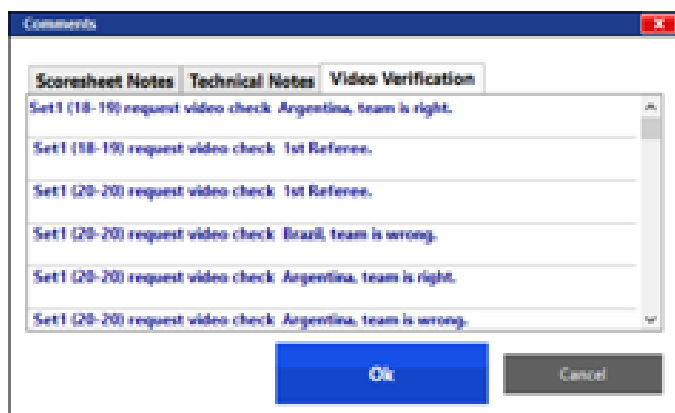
Comments

Scoresheet Notes Technical Notes Video Verification

Set1 (18-19) request video check Argentina, team is right.

Set1 (18-19) request video check 1st Referee.

Set1 (20-20) request video check 1st Referee.

Set1 (20-20) request video check Brazil, team is wrong.

Set1 (20-20) request video check Argentina, team is right.

Set1 (20-20) request video check Argentina, team is wrong.

Ok

Cancel